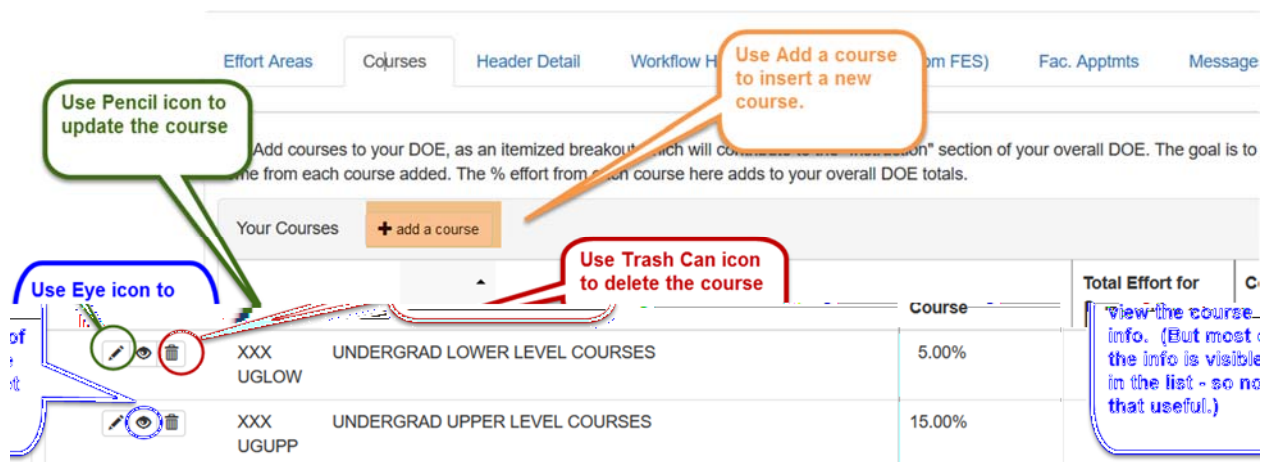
Effort Areas | Courses | Header Detail | Workflow H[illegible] | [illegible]om FES) | Fac. Apptmts | Message

Use Add a course to insert a new course.

Use Pencil icon to update the course

Add courses to your DOE, as an itemized breakout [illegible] will contribute to the "Instruction" section of your overall DOE. The goal is to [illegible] me from each course added. The % effort from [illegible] course here adds to your overall DOE totals.

Your Courses

+ add a course

Use Trash Can icon to delete the course

Use Eye icon to

Total Effort for

Course

view the course info. (But most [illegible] the info is visible in the list - so no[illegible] that useful.)

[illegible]

| | | | |
|---|---|---|---|
| | XXX UGLOW | UNDERGRAD LOWER LEVEL COURSES | 5.00% |
| | XXX UGUPP | UNDERGRAD UPPER LEVEL COURSES | 15.00% |